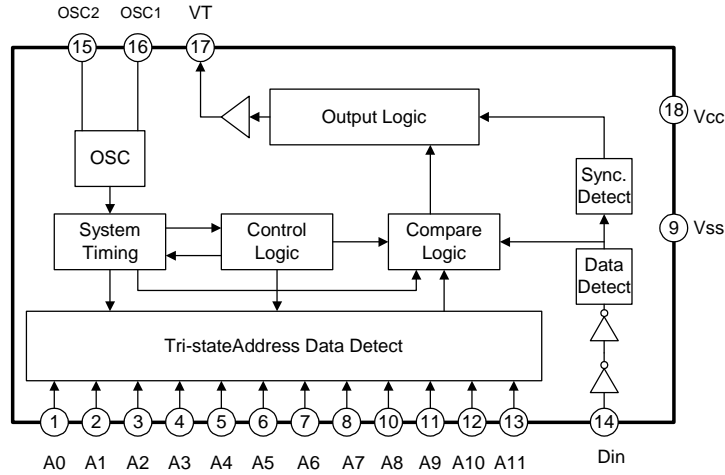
OSC2 OSC1 VT

15 16 17

Output Logic

18 Vcc

OSC

Sync. Detect

System Timing

Control Logic

Compare Logic

9 Vss

Data Detect

Tri-stateAddress Data Detect

1 2 3 4 5 6 7 8 10 11 12 13 14

A0 A1 A2 A3 A4 A5 A6 A7 A8 A9 A10 A11 Din